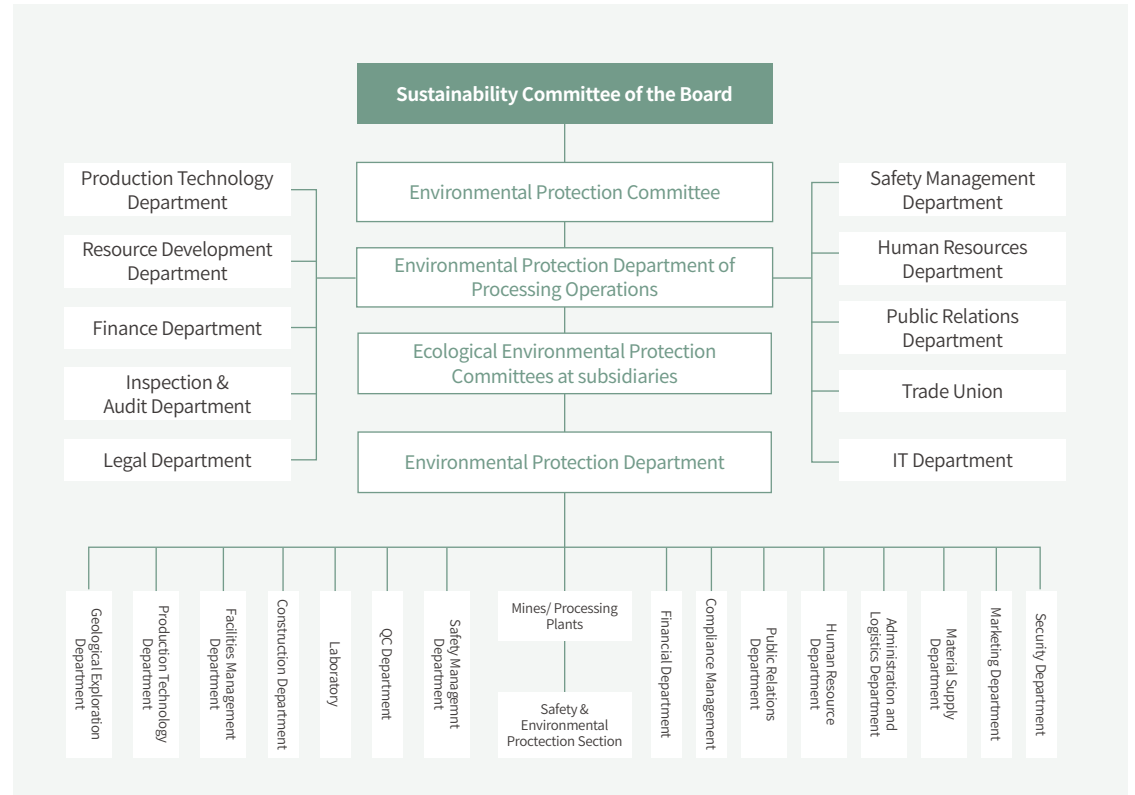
Sustainability Committee of the Board

Production Technology Department

Resource Development Department

Finance Department

Inspection & Audit Department

Legal Department

Environmental Protection Committee

Environmental Protection Department of Processing Operations

Ecological Environmental Protection Committees at subsidiaries

Environmental Protection Department

Safety Management Department

Human Resources Department

Public Relations Department

Trade Union

IT Department

Geological Exploration Department

Production Technology Department

Facilities Management Department

Construction Department

Laboratory

QC Department

Safety Managemnt Department

Mines/ Processing Plants

Safety & Environmental Proctection Section

Financial Department

Compliance Management

Public Relations Department

Human Resource Department

Administration and Logistics Department

Material Supply Department

Marketing Department

Security Department